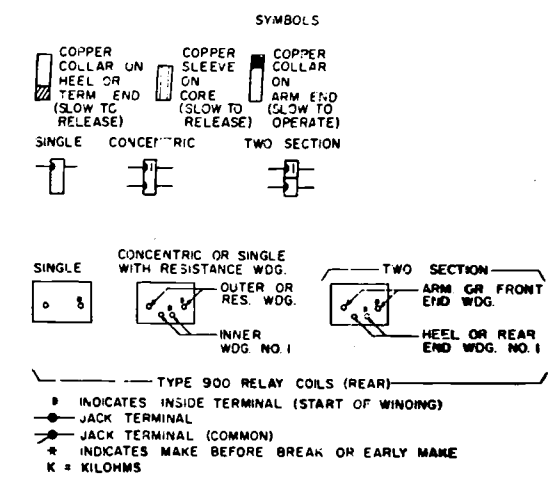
SYMBOLS

COPPER COLLAR UN HEEL OR TERM END (SLOW TC RELEASE)

COPPER SLEEVE ON CORE (SLOW TO RELEASE)

COPPER COLLAR ON ARM END (SLOW TO OPERATE)

SINGLE

CONCENTRIC

TWO SECTION

SINGLE

CONCENTRIC OR SINGLE WITH RESISTANCE WDG.

OUTER OR RES. WDG.

INNER WDG. NO. I

TWO SECTION

ARM OR FRONT END WDG.

HEEL OR REAR END WDG. NO. I

TYPE 900 RELAY COILS (REAR)

INDICATES INSIDE TERMINAL (START OF WINOING)

JACK TERMINAL

JACK TERMINAL (COMMON)

* INDICATES MAKE BEFORE BREAK OR EARLY MAKE

K = KILOHMS